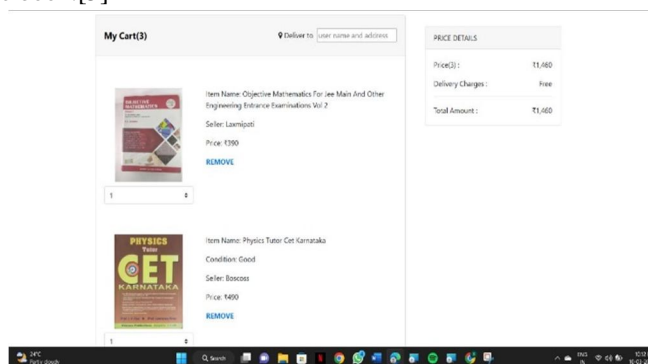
My Cart(3)

Deliver to user name and address

PRICE DETAILS

Price(3) : ₹1,460

Delivery Charges : Free

Total Amount : ₹1,460

OBJECTIVE MATHEMATICS

Item Name: Objective Mathematics For Jee Main And Other Engineering Entrance Examinations Vol 2

Seller: Laxmipati

Price: ₹390

REMOVE

1

PHYSICS Tutor CET KARNATAKA

Item Name: Physics Tutor Cet Karnataka

Condition: Good

Seller: Boscoss

Price: ₹490

REMOVE

1

24°C Partly cloudy

Search

ENG IN

10:53 10-02-2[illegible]